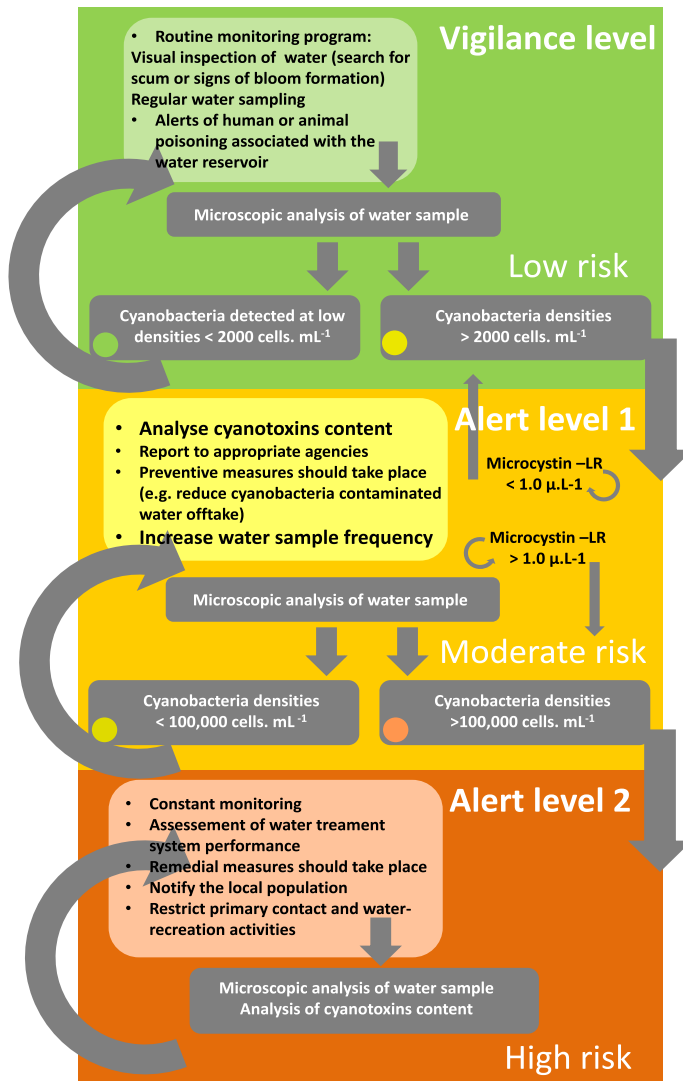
Vigilance level

• Routine monitoring program:
Visual inspection of water (search for scum or signs of bloom formation)
Regular water sampling
• Alerts of human or animal poisoning associated with the water reservoir

Microscopic analysis of water sample

Low risk

Cyanobacteria detected at low densities < 2000 cells. mL$^{-1}$

Cyanobacteria densities > 2000 cells. mL$^{-1}$

Alert level 1

• Analyse cyanotoxins content
• Report to appropriate agencies
• Preventive measures should take place (e.g. reduce cyanobacteria contaminated water offtake)
• Increase water sample frequency

Microcystin –LR < 1.0 µ.L-1

Microcystin –LR > 1.0 µ.L-1

Microscopic analysis of water sample

Moderate risk

Cyanobacteria densities < 100,000 cells. mL$^{-1}$

Cyanobacteria densities >100,000 cells. mL$^{-1}$

Alert level 2

• Constant monitoring
• Assessement of water treament system performance
• Remedial measures should take place
• Notify the local population
• Restrict primary contact and water-recreation activities

Microscopic analysis of water sample
Analysis of cyanotoxins content

High risk